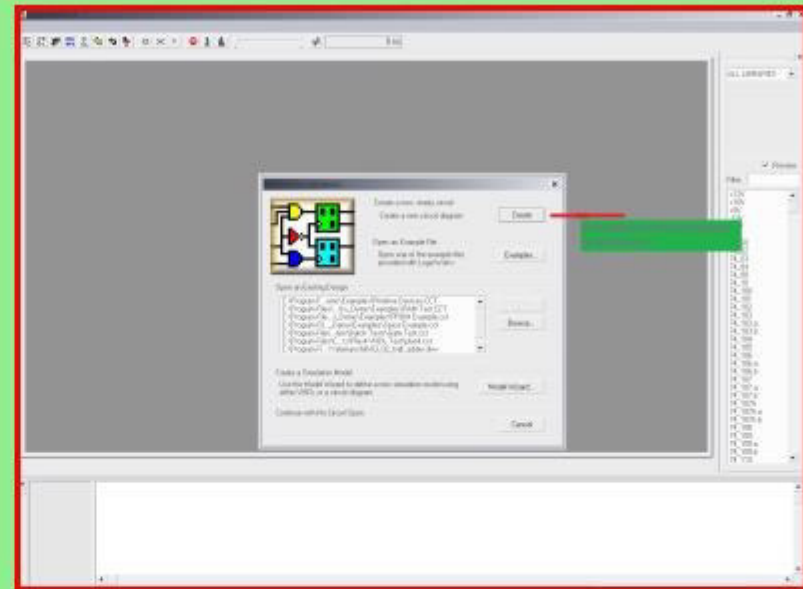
ALL LIBRARIES

Create a new, empty circuit
Create a new circuit diagram
Create

Open an Example File
Open one of the example files provided with LogicWorks
Examples...

Open an Existing Design
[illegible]
Browse...

Create a Simulation Model
Use the Model Wizard to define a new simulation model using either VHDL or a circuit diagram
Model Wizard...

Continue with the Circuit Open
Cancel

Preview
Filter: